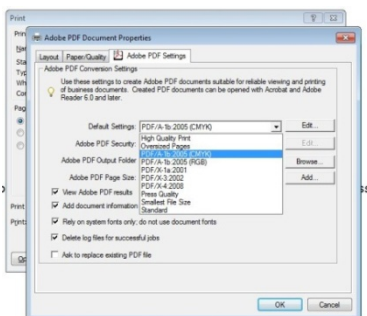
Print

Print
Nar
Sta
Typ
Wh
Cor
Pag

Print
Print

Adobe PDF Document Properties

Layout | Paper/Quality | Adobe PDF Settings

Adobe PDF Conversion Settings

Use these settings to create Adobe PDF documents suitable for reliable viewing and printing of business documents. Created PDF documents can be opened with Acrobat and Adobe Reader 6.0 and later.

Default Settings: PDF/A-1b:2005 (CMYK) | Edit...

Adobe PDF Security: | Edit...

Adobe PDF Output Folder | Browse...

Adobe PDF Page Size: | Add...

High Quality Print
Oversized Pages
PDF/A-1b:2005 (CMYK)
PDF/A-1b:2005 (RGB)
PDF/X-1a:2001
PDF/X-3:2002
PDF/X-4:2008
Press Quality
Smallest File Size
Standard

View Adobe PDF results

Add document information

Rely on system fonts only; do not use document fonts

Delete log files for successful jobs

Ask to replace existing PDF file

OK | Cancel